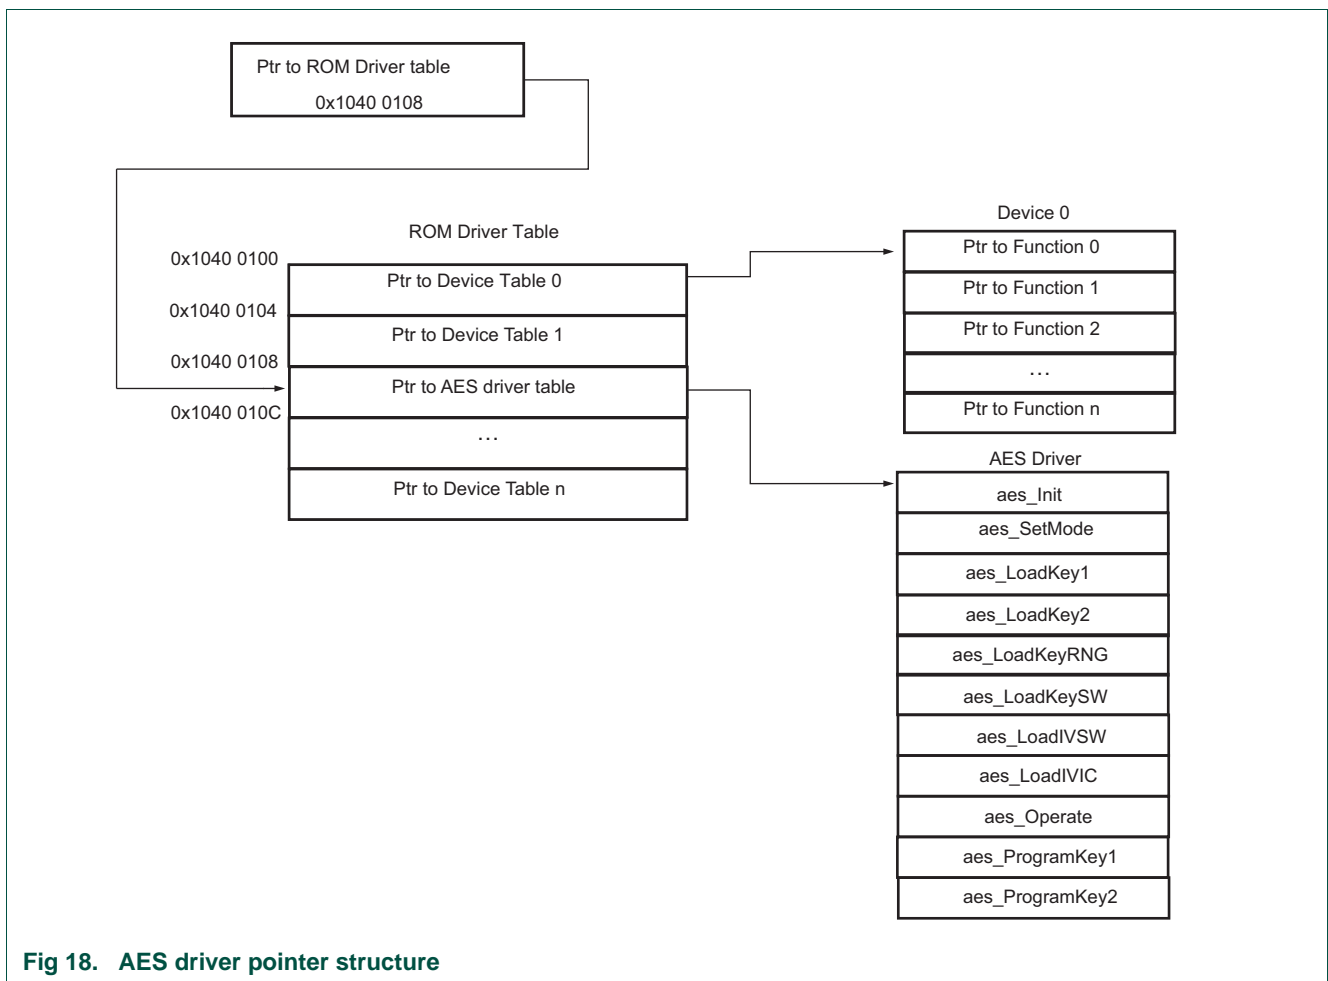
Ptr to ROM Driver table
0x1040 0108

ROM Driver Table

0x1040 0100
Ptr to Device Table 0
0x1040 0104
Ptr to Device Table 1
0x1040 0108
Ptr to AES driver table
0x1040 010C
...
Ptr to Device Table n

Device 0
Ptr to Function 0
Ptr to Function 1
Ptr to Function 2
...
Ptr to Function n

AES Driver
aes_Init
aes_SetMode
aes_LoadKey1
aes_LoadKey2
aes_LoadKeyRNG
aes_LoadKeySW
aes_LoadIVSW
aes_LoadIVIC
aes_Operate
aes_ProgramKey1
aes_ProgramKey2

Fig 18. AES driver pointer structure